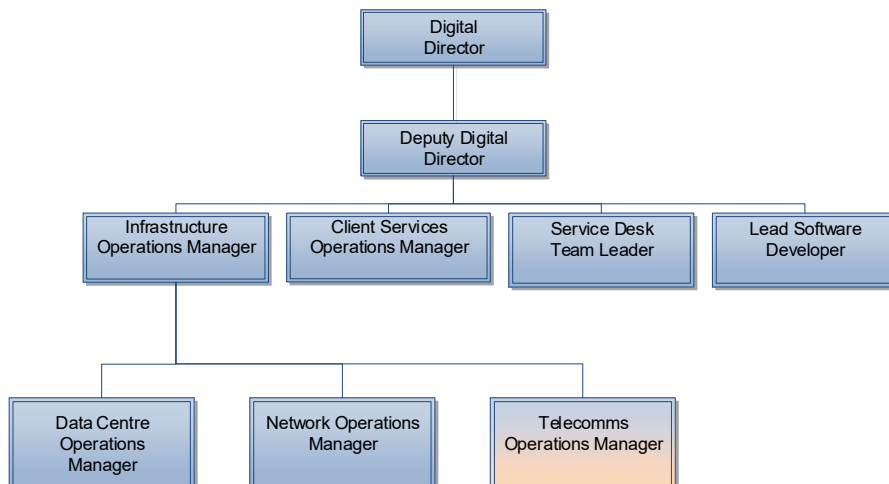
Digital Director

Deputy Digital Director

Infrastructure Operations Manager

Client Services Operations Manager

Service Desk Team Leader

Lead Software Developer

Data Centre Operations Manager

Network Operations Manager

Telecomms Operations Manager